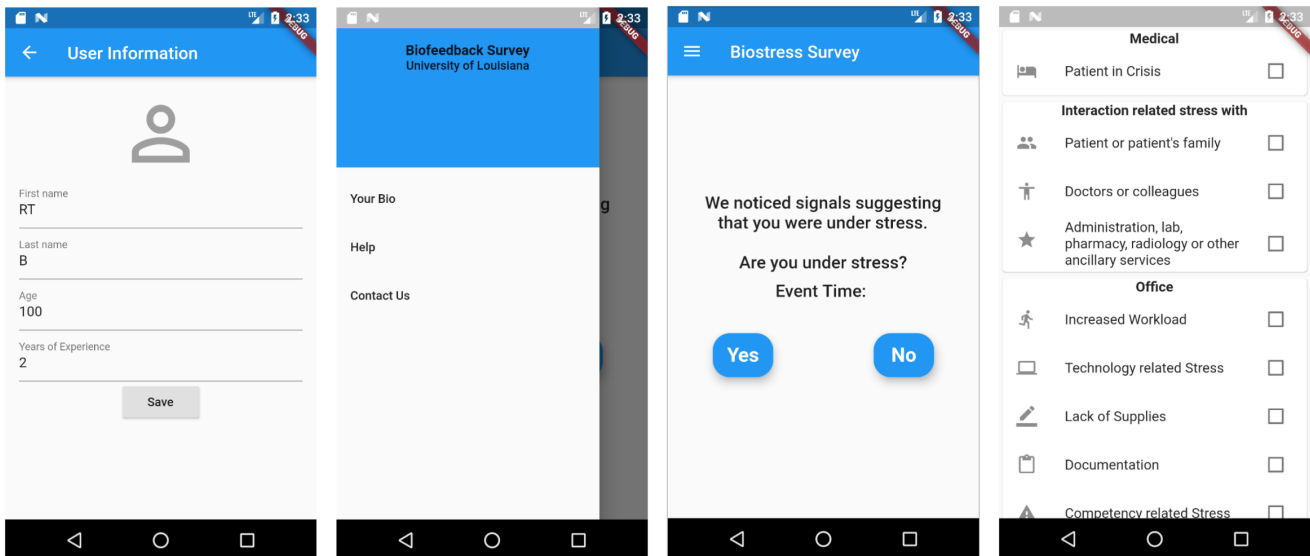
LTE 2:33 DEBUG

User Information

First name
RT

Last name
B

Age
100

Years of Experience
2

Save

LTE 2:33 DEBUG

Biofeedback Survey
University of Louisiana

Your Bio

Help

Contact Us

g

LTE 2:33 DEBUG

Biostress Survey

We noticed signals suggesting that you were under stress.

Are you under stress?

Event Time:

Yes

No

LTE 2:33 DEBUG

Medical

Patient in Crisis

Interaction related stress with

Patient or patient's family

Doctors or colleagues

Administration, lab, pharmacy, radiology or other ancillary services

Office

Increased Workload

Technology related Stress

Lack of Supplies

Documentation

Competency related Stress